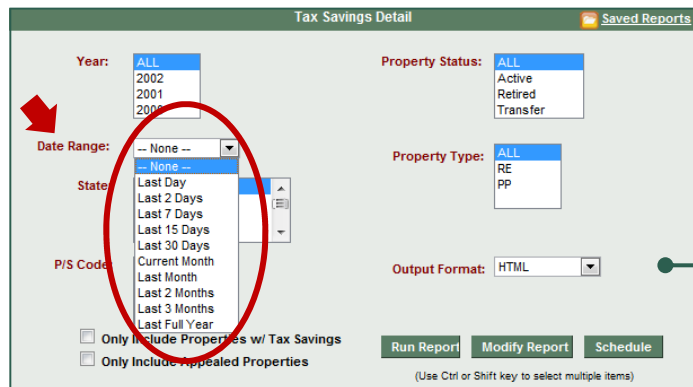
Tax Savings Detail

Saved Reports

Year:
ALL
2002
2001
200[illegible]

Property Status:
ALL
Active
Retired
Transfer

Date Range:
-- None --
-- None --
Last Day
Last 2 Days
Last 7 Days
Last 15 Days
Last 30 Days
Current Month
Last Month
Last 2 Months
Last 3 Months
Last Full Year

State

Property Type:
ALL
RE
PP

P/S Code

Output Format:
HTML

Only Include Properties w/ Tax Savings
Only Include Appealed Properties

Run Report
Modify Report
Schedule

(Use Ctrl or Shift key to select multiple items)